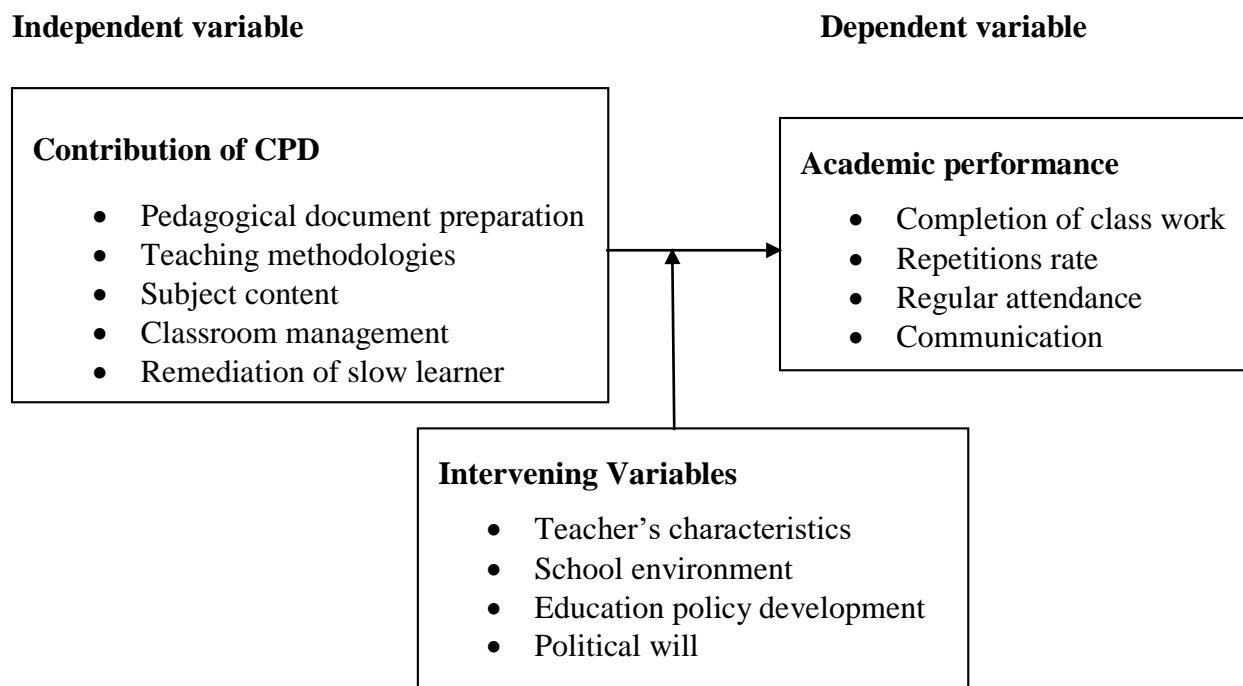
**Independent variable**

**Dependent variable**

**Contribution of CPD**

- Pedagogical document preparation
- Teaching methodologies
- Subject content
- Classroom management
- Remediation of slow learner

**Academic performance**

- Completion of class work
- Repetitions rate
- Regular attendance
- Communication

**Intervening Variables**

- Teacher's characteristics
- School environment
- Education policy development
- Political will